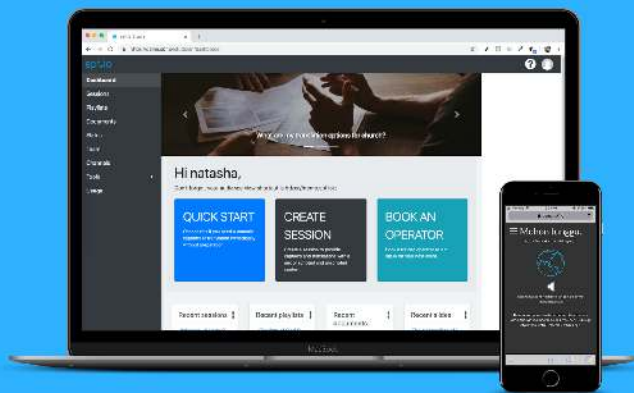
spoken

Dashboard
Sessions
Playlists
Documents
Notes
Team
Channels
Tools
Usage

What are my translation options for church?

Hi natasha,

QUICK START

CREATE SESSION

BOOK AN OPERATOR

Recent sessions

Recent playlists

Recent documents

Recent notes

MacBook

Melbourne